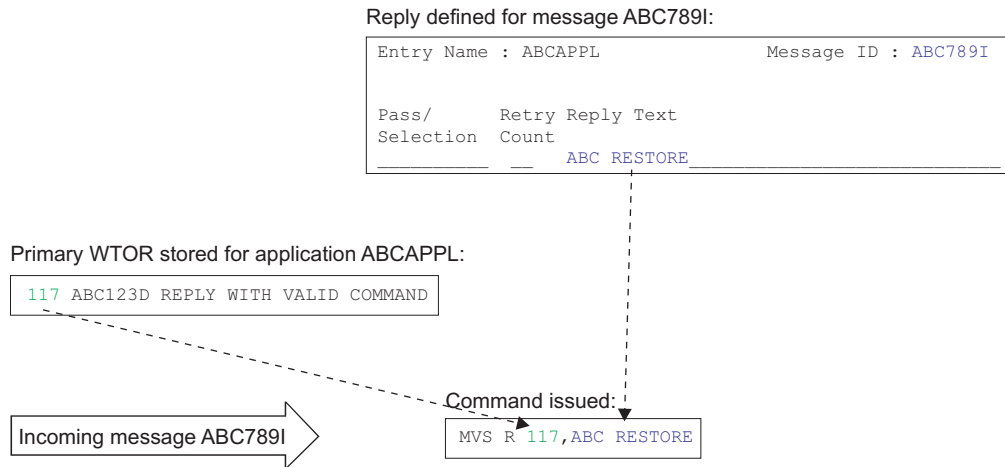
Reply defined for message ABC789I:

Entry Name : ABCAPPL Message ID : ABC789I

Pass/ Retry Reply Text
Selection Count
__________ __ ABC RESTORE____________________________

Primary WTOR stored for application ABCAPPL:

117 ABC123D REPLY WITH VALID COMMAND

Command issued:

Incoming message ABC789I

MVS R 117,ABC RESTORE